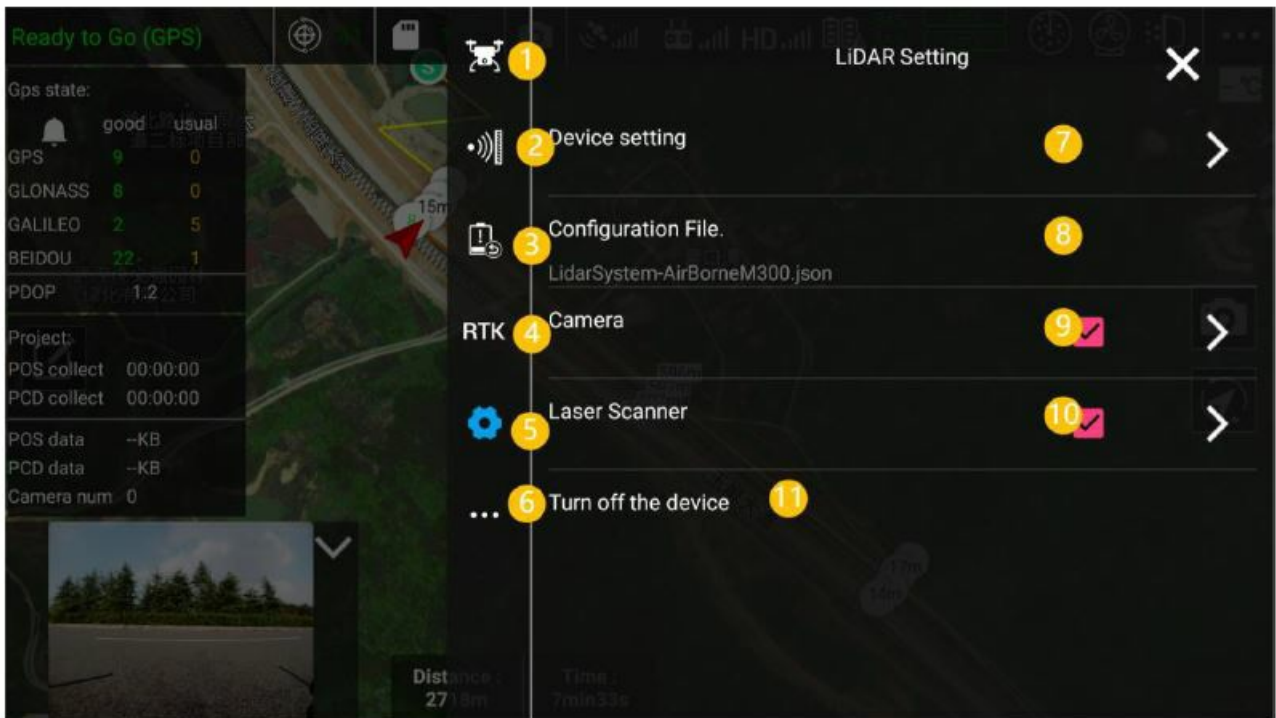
Ready to Go (GPS)

Gps state:

| | good | usual |
|---|---|---|
| GPS | 9 | 0 |
| GLONASS | 8 | 0 |
| GALILEO | 2 | 5 |
| BEIDOU | 22 | 1 |

PDOP 1.2

Project:
POS collect 00:00:00
PCD collect 00:00:00

POS data --KB
PCD data --KB
Camera num 0

15m

1 LiDAR Setting

2 Device setting 7

3 RTK 4 Configuration File. 8
LidarSystem-AirBorneM300.json

Camera 9

5 Laser Scanner 10

6 Turn off the device 11

Distance : 2718m
Time : 7min33s